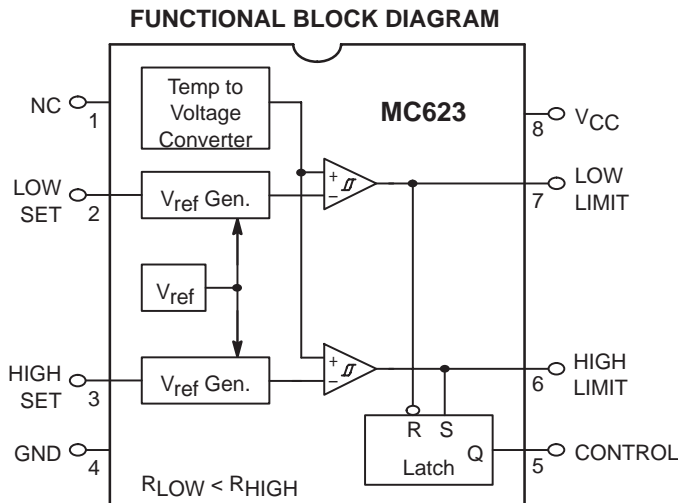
FUNCTIONAL BLOCK DIAGRAM

NC 1

Temp to Voltage Converter

MC623

8 $V_{CC}$

LOW SET 2

$V_{ref}$ Gen.

+ −

7 LOW LIMIT

$V_{ref}$

HIGH SET 3

$V_{ref}$ Gen.

+ −

6 HIGH LIMIT

GND 4

R S

Latch Q

5 CONTROL

$R_{LOW} < R_{HIGH}$